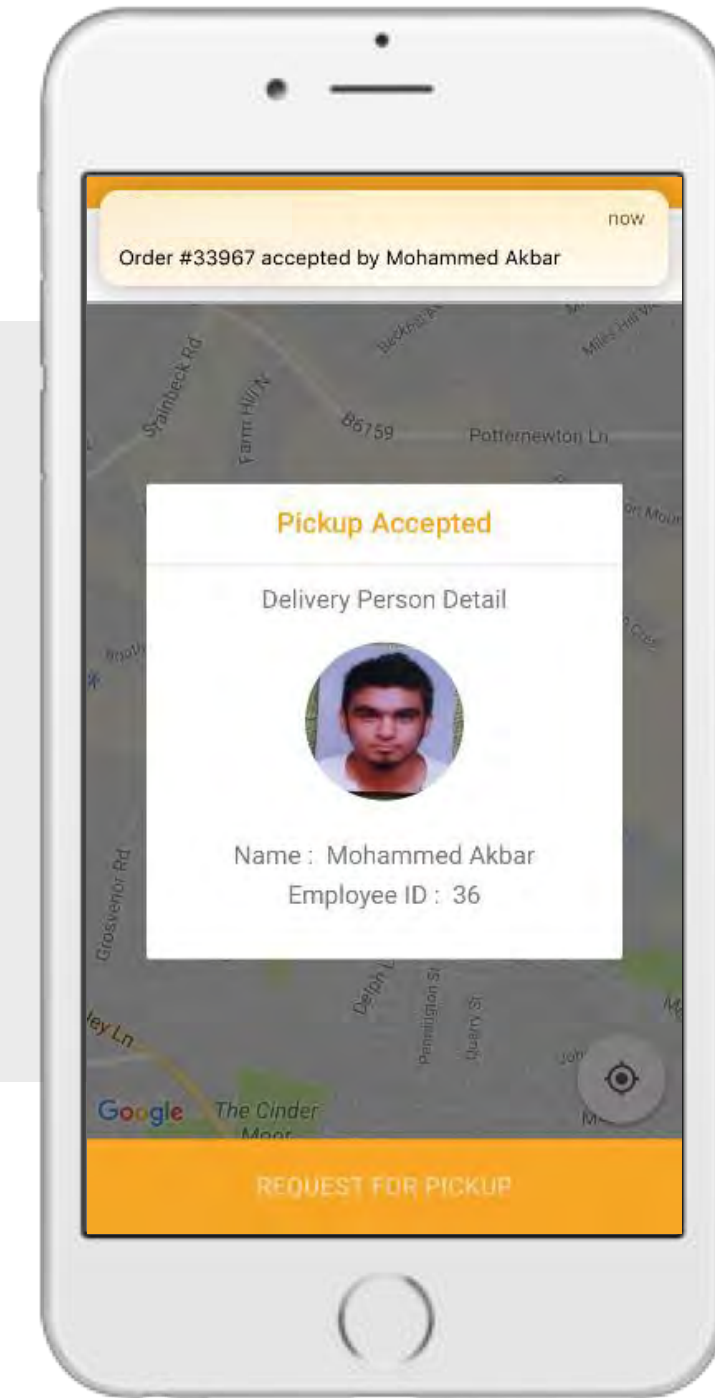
now
Order #33967 accepted by Mohammed Akbar

Stainbeck Rd
Farm Hill N
Beckett
Miles Hill
B6759
Potternewton Ln

Pickup Accepted

Delivery Person Detail

Name : Mohammed Akbar
Employee ID : 36

Grosvenor Rd
Delph L
Pennington St
Quarry St
ley Ln
Google
The Cinder Moor

REQUEST FOR PICKUP